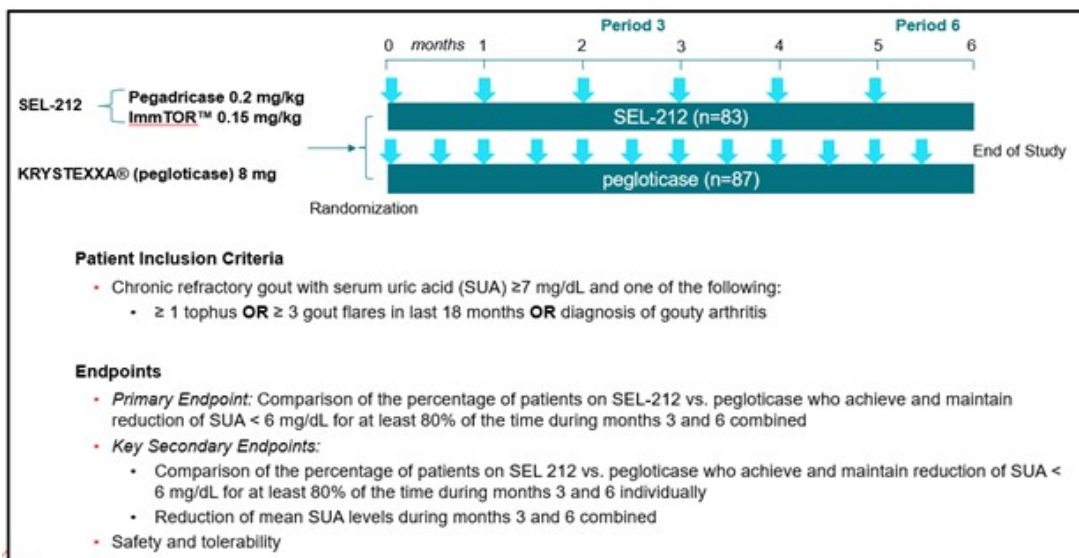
Period 3

Period 6

0 months 1 2 3 4 5 6

SEL-212 Pegadricase 0.2 mg/kg ImmTOR™ 0.15 mg/kg

SEL-212 (n=83)

KRYSTEXXA® (pegloticase) 8 mg

End of Study

pegloticase (n=87)

Randomization

Patient Inclusion Criteria

- Chronic refractory gout with serum uric acid (SUA) ≥7 mg/dL and one of the following:
  - ≥ 1 tophus **OR** ≥ 3 gout flares in last 18 months **OR** diagnosis of gouty arthritis

Endpoints

- *Primary Endpoint:* Comparison of the percentage of patients on SEL-212 vs. pegloticase who achieve and maintain reduction of SUA < 6 mg/dL for at least 80% of the time during months 3 and 6 combined
- *Key Secondary Endpoints:*
  - Comparison of the percentage of patients on SEL 212 vs. pegloticase who achieve and maintain reduction of SUA < 6 mg/dL for at least 80% of the time during months 3 and 6 individually
  - Reduction of mean SUA levels during months 3 and 6 combined
- Safety and tolerability